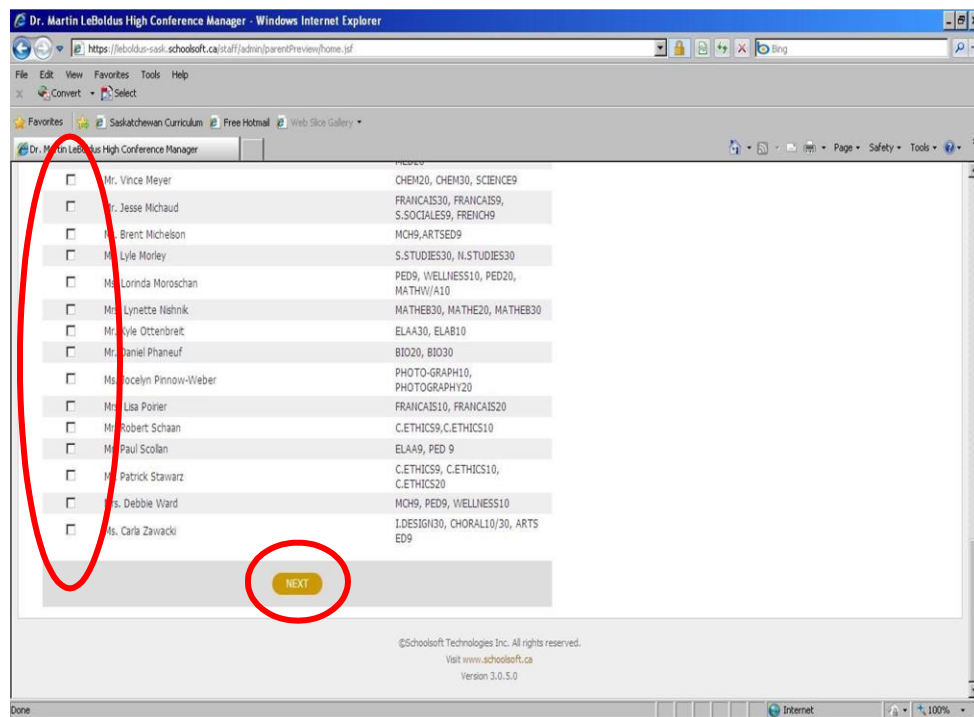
Dr. Martin LeBoldus High Conference Manager - Windows Internet Explorer

https://leboldus-sask.schoolsoft.ca/staff/admin/parentPreview/home.jsf

Bing

File Edit View Favorites Tools Help

Convert Select

Favorites Saskatchewan Curriculum Free Hotmail Web Slice Gallery

Dr. Martin LeBoldus High Conference Manager

Page Safety Tools

| | | |
|---|---|---|
| ☐ | Mr. Vince Meyer | CHEM20, CHEM30, SCIENCE9 |
| ☐ | Mr. Jesse Michaud | FRANCAIS30, FRANCAIS9, S.SOCIALES9, FRENCH9 |
| ☐ | M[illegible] Brent Michelson | MCH9,ARTSED9 |
| ☐ | M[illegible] Lyle Morley | S.STUDIES30, N.STUDIES30 |
| ☐ | M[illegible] Lorinda Moroschan | PED9, WELLNESS10, PED20, MATHW/A10 |
| ☐ | Mr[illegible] Lynette Nishnik | MATHEB30, MATHE20, MATHEB30 |
| ☐ | Mr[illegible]Kyle Ottenbreit | ELAA30, ELAB10 |
| ☐ | Mr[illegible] Daniel Phaneuf | BIO20, BIO30 |
| ☐ | Ms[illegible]Jocelyn Pinnow-Weber | PHOTO-GRAPH10, PHOTOGRAPHY20 |
| ☐ | Mr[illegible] Lisa Poirier | FRANCAIS10, FRANCAIS20 |
| ☐ | M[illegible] Robert Schaan | C.ETHICS9,C.ETHICS10 |
| ☐ | M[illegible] Paul Scollan | ELAA9, PED 9 |
| ☐ | M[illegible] Patrick Stawarz | C.ETHICS9, C.ETHICS10, C.ETHICS20 |
| ☐ | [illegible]rs. Debbie Ward | MCH9, PED9, WELLNESS10 |
| ☐ | Ms. Carla Zawacki | I.DESIGN30, CHORAL10/30, ARTS ED9 |

NEXT

©Schoolsoft Technologies Inc. All rights reserved.
Visit www.schoolsoft.ca
Version 3.0.5.0

Done Internet 100%